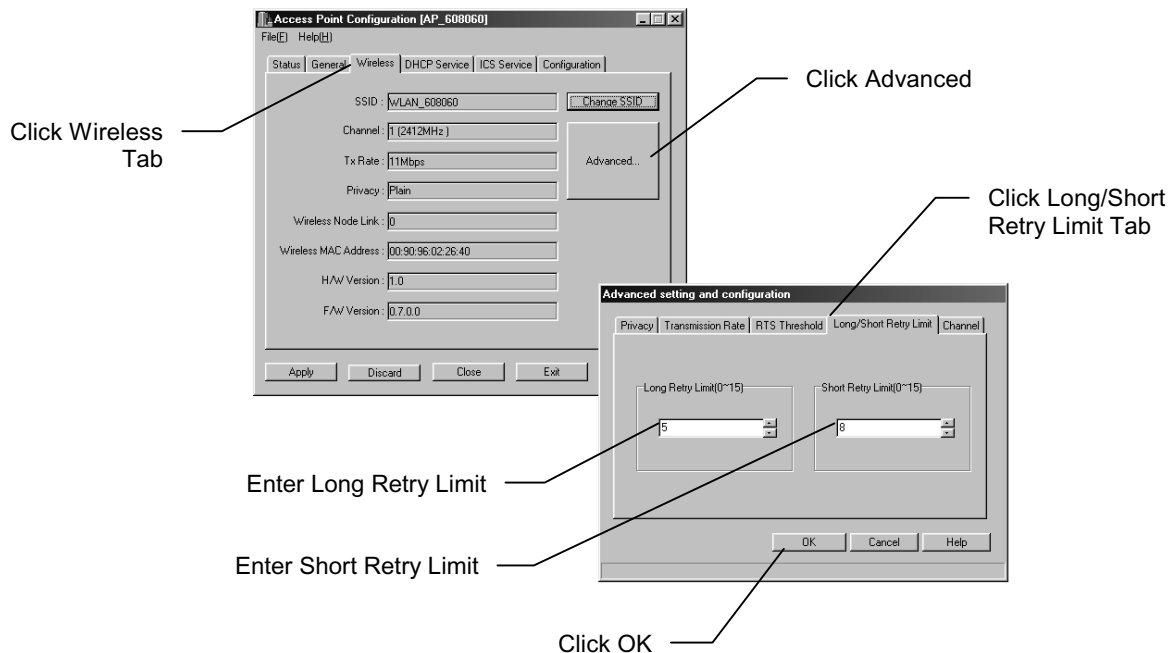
Access Point Configuration [AP_608060]

File(F) Help(H)

Status | General | Wireless | DHCP Service | ICS Service | Configuration

SSID : WLAN_608060

Change SSID

Channel : 1 (2412MHz )

Tx Rate : 11Mbps

Privacy : Plain

Advanced...

Wireless Node Link : 0

Wireless MAC Address : 00:90:96:02:26:40

H/W Version : 1.0

F/W Version : 0.7.0.0

Apply | Discard | Close | Exit

Click Wireless Tab

Click Advanced

Click Long/Short Retry Limit Tab

Advanced setting and configuration

Privacy | Transmission Rate | RTS Threshold | Long/Short Retry Limit | Channel

Long Retry Limit(0~15)

5

Short Retry Limit(0~15)

8

OK | Cancel | Help

Enter Long Retry Limit

Enter Short Retry Limit

Click OK